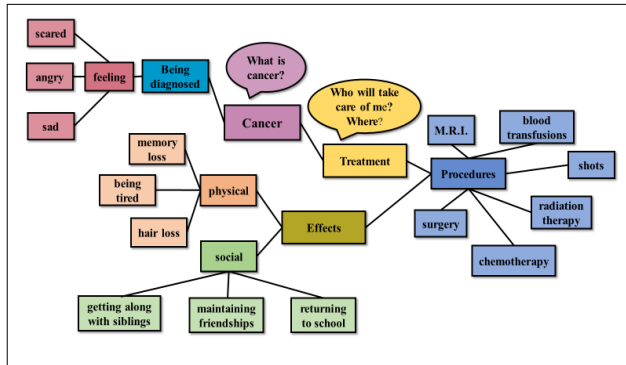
scared

angry

sad

feeling

Being diagnosed

What is cancer?

Cancer

Who will take care of me? Where?

Treatment

M.R.I.

blood transfusions

shots

Procedures

radiation therapy

surgery

chemotherapy

memory loss

being tired

hair loss

physical

Effects

social

getting along with siblings

maintaining friendships

returning to school